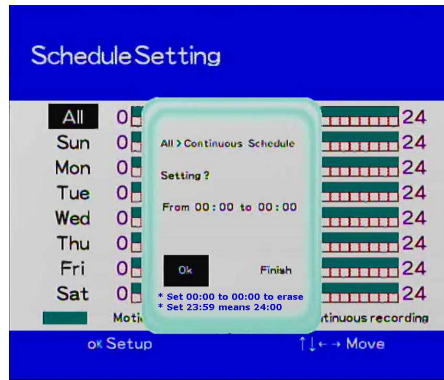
Schedule Setting

All 0 24
Sun 0 24
Mon 0 24
Tue 0 24
Wed 0 24
Thu 0 24
Fri 0 24
Sat 0 24

All > Continuous Schedule

Setting ?

From 00 : 00 to 00 : 00

Ok

Finish

* Set 00:00 to 00:00 to erase
* Set 23:59 means 24:00

Moti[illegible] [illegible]ntinuous recording

OK Setup

↑↓←→ Move